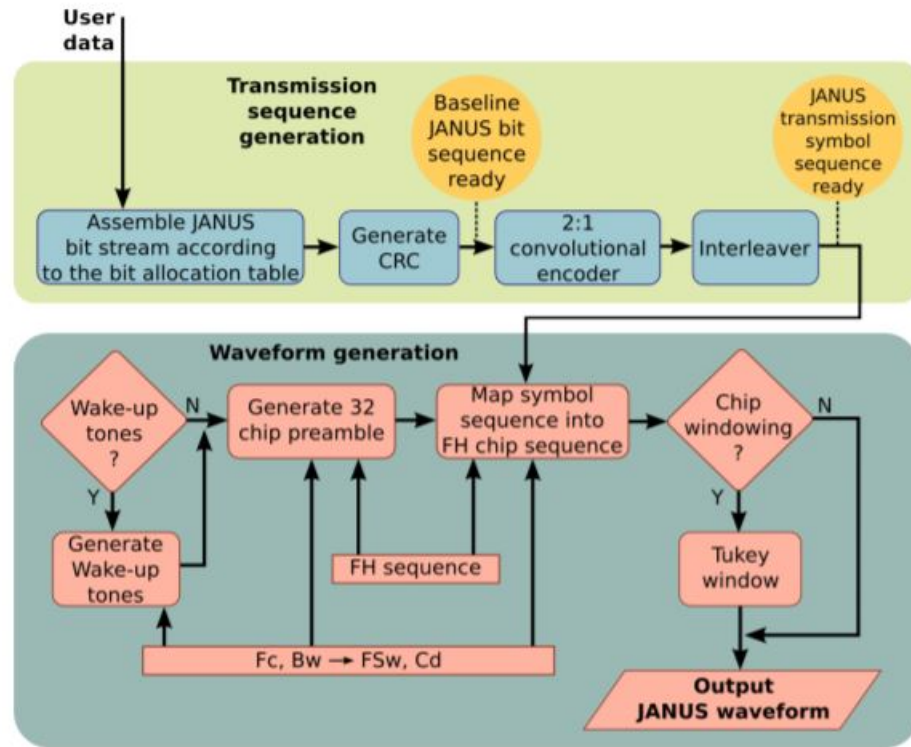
User data

Transmission sequence generation

Baseline JANUS bit sequence ready

JANUS transmission symbol sequence ready

Assemble JANUS bit stream according to the bit allocation table

Generate CRC

2:1 convolutional encoder

Interleaver

Waveform generation

Wake-up tones ?

N

Y

Generate 32 chip preamble

Map symbol sequence into FH chip sequence

Chip windowing ?

N

Y

Generate Wake-up tones

FH sequence

Tukey window

Fc, Bw → FSw, Cd

Output JANUS waveform